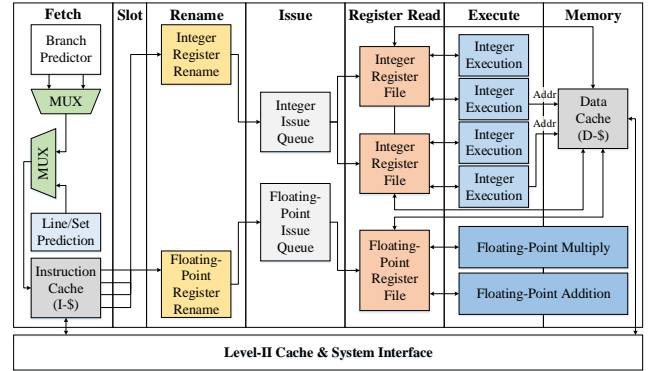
Fetch

Slot

Rename

Issue

Register Read

Execute

Memory

Branch Predictor

MUX

MUX

Line/Set Prediction

Instruction Cache (I-$)

Integer Register Rename

Floating-Point Register Rename

Integer Issue Queue

Floating-Point Issue Queue

Integer Register File

Integer Register File

Floating-Point Register File

Integer Execution

Integer Execution

Integer Execution

Integer Execution

Addr

Addr

Data Cache (D-$)

Floating-Point Multiply

Floating-Point Addition

Level-II Cache & System Interface